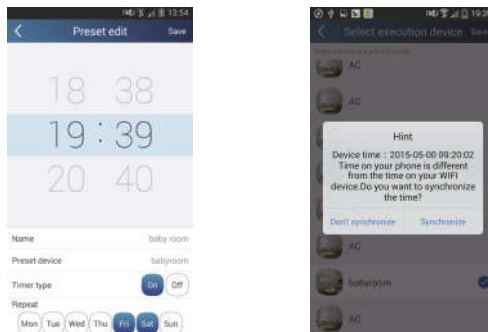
13:54

Preset edit

Save

18 38

19 : 39

20 40

Name baby room

Preset device babyroom

Timer type On Off

Repeat

Mon Tue Wed Thu Fri Sat Sun

19:3

Select execution device Save

AC

AC

Hint

Device time : 2015-05-00 09:20:02 Time on your phone is different from the time on your WIFI device.Do you want to synchronize the time?

Don't synchronize

Synchronize

AC

babyroom

AC